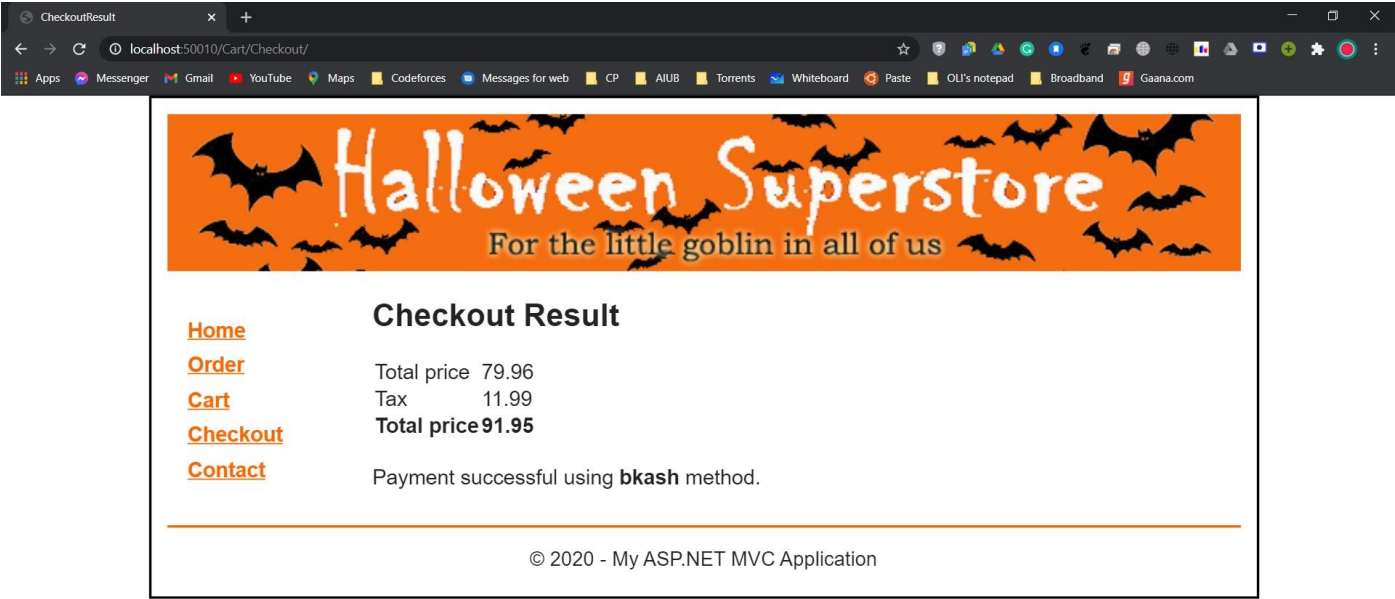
CheckoutResult

localhost:50010/Cart/Checkout/

Apps Messenger Gmail YouTube Maps Codeforces Messages for web CP AIUB Torrents Whiteboard Paste OLI's notepad Broadband Gaana.com

Halloween Superstore
For the little goblin in all of us

Home
Order
Cart
Checkout
Contact

Checkout Result

| Total price | 79.96 |
|---|---|
| Tax | 11.99 |
| **Total price** | **91.95** |

Payment successful using **bkash** method.

© 2020 - My ASP.NET MVC Application